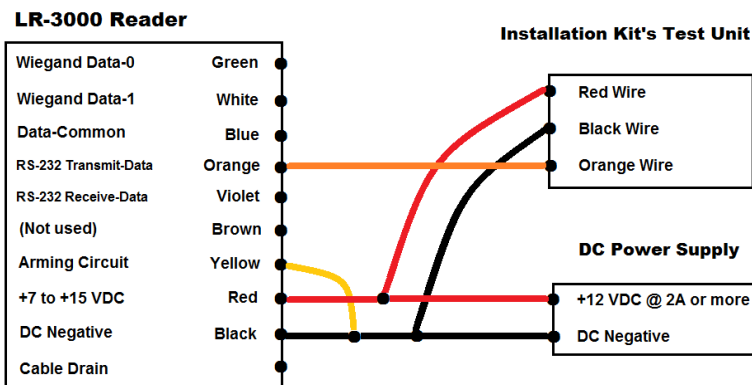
LR-3000 Reader

| | |
|---|---|
| Wiegand Data-0 | Green |
| Wiegand Data-1 | White |
| Data-Common | Blue |
| RS-232 Transmit-Data | Orange |
| RS-232 Receive-Data | Violet |
| (Not used) | Brown |
| Arming Circuit | Yellow |
| +7 to +15 VDC | Red |
| DC Negative | Black |
| Cable Drain | |

Installation Kit's Test Unit

Red Wire
Black Wire
Orange Wire

DC Power Supply

+12 VDC @ 2A or more
DC Negative